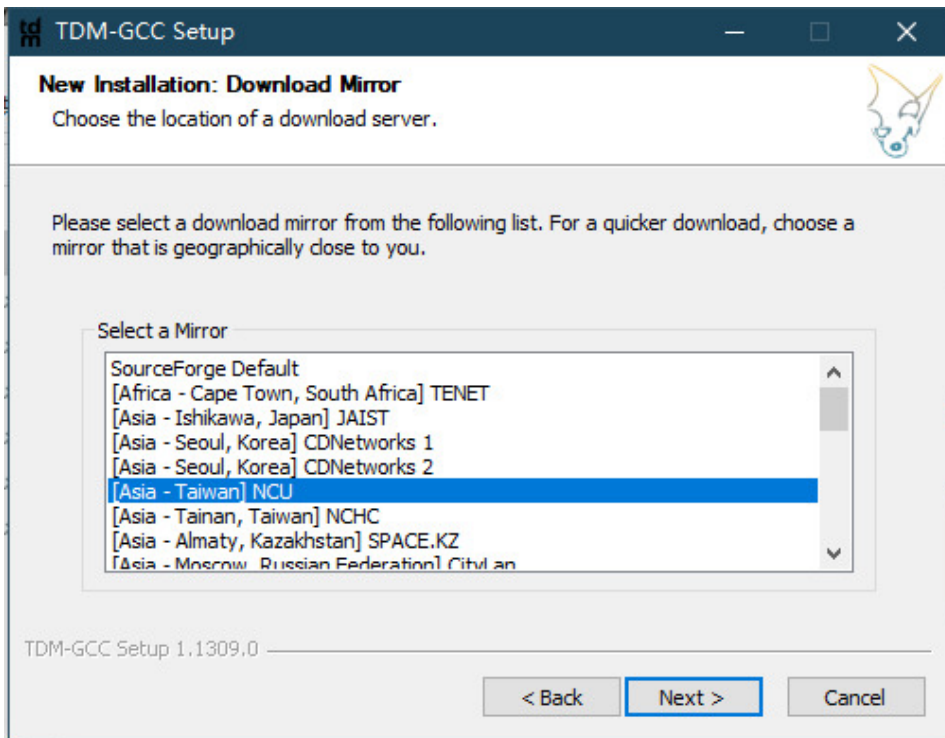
td
m TDM-GCC Setup

New Installation: Download Mirror
Choose the location of a download server.

Please select a download mirror from the following list. For a quicker download, choose a mirror that is geographically close to you.

Select a Mirror
SourceForge Default
[Africa - Cape Town, South Africa] TENET
[Asia - Ishikawa, Japan] JAIST
[Asia - Seoul, Korea] CDNetworks 1
[Asia - Seoul, Korea] CDNetworks 2
[Asia - Taiwan] NCU
[Asia - Tainan, Taiwan] NCHC
[Asia - Almaty, Kazakhstan] SPACE.KZ
[Asia - Moscow, Russian Federation] CityLan

TDM-GCC Setup 1.1309.0

< Back
Next >
Cancel